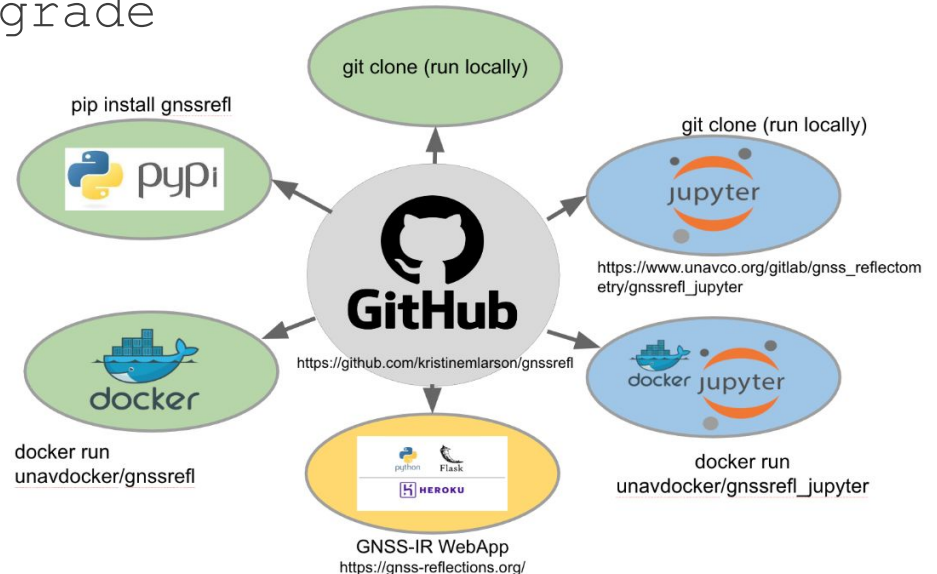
grade

git clone (run locally)

pip install gnssrefl

pypi

git clone (run locally)

jupyter

https://www.unavco.org/gitlab/gnss_reflectometry/gnssrefl_jupyter

GitHub

https://github.com/kristinemlarson/gnssrefl

docker

docker run unavdocker/gnssrefl

docker jupyter

docker run unavdocker/gnssrefl_jupyter

python Flask

HEROKU

GNSS-IR WebApp
https://gnss-reflections.org/